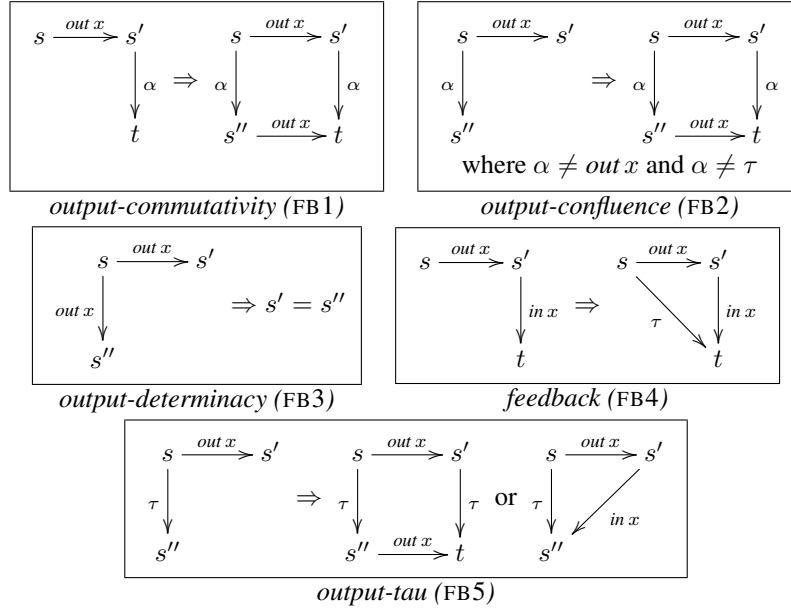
$s \xrightarrow{out\,x} s'$, $s' \xrightarrow{\alpha} t$ $\Rightarrow$ $s \xrightarrow{out\,x} s'$, $s \xrightarrow{\alpha} s''$, $s' \xrightarrow{\alpha} t$, $s'' \xrightarrow{out\,x} t$

*output-commutativity* (FB1)

$s \xrightarrow{out\,x} s'$, $s \xrightarrow{\alpha} s''$ $\Rightarrow$ $s \xrightarrow{out\,x} s'$, $s \xrightarrow{\alpha} s''$, $s' \xrightarrow{\alpha} t$, $s'' \xrightarrow{out\,x} t$

where $\alpha \neq out\,x$ and $\alpha \neq \tau$

*output-confluence* (FB2)

$s \xrightarrow{out\,x} s'$, $s \xrightarrow{out\,x} s''$ $\Rightarrow s' = s''$

*output-determinacy* (FB3)

$s \xrightarrow{out\,x} s'$, $s' \xrightarrow{in\,x} t$ $\Rightarrow$ $s \xrightarrow{out\,x} s'$, $s' \xrightarrow{in\,x} t$, $s \xrightarrow{\tau} t$

*feedback* (FB4)

$s \xrightarrow{out\,x} s'$, $s \xrightarrow{\tau} s''$ $\Rightarrow$ $s \xrightarrow{out\,x} s'$, $s \xrightarrow{\tau} s''$, $s' \xrightarrow{\tau} t$, $s'' \xrightarrow{out\,x} t$ or $s \xrightarrow{out\,x} s'$, $s \xrightarrow{\tau} s''$, $s' \xrightarrow{in\,x} s''$

*output-tau* (FB5)